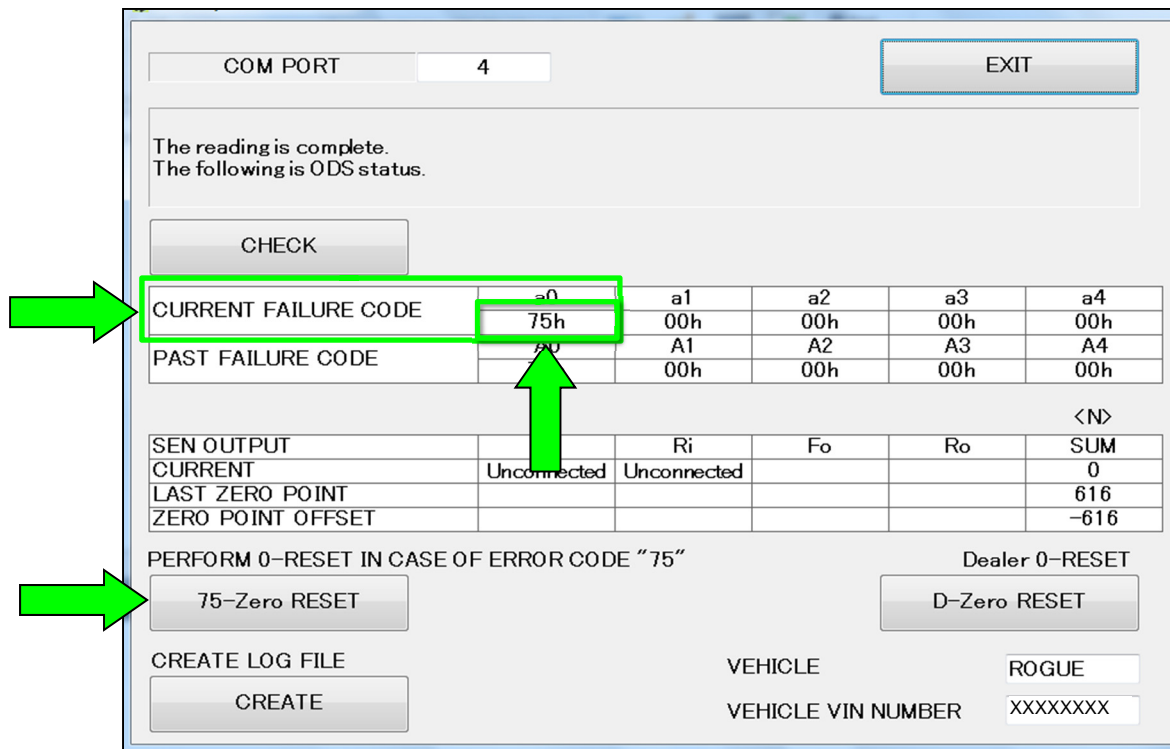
COM PORT 4

EXIT

The reading is complete.
The following is ODS status.

CHECK

| | a0 | a1 | a2 | a3 | a4 |
|---|---|---|---|---|---|
| CURRENT FAILURE CODE | 75h | 00h | 00h | 00h | 00h |
| PAST FAILURE CODE | A0 | A1 | A2 | A3 | A4 |
| | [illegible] | 00h | 00h | 00h | 00h |

<N>

| SEN OUTPUT | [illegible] | Ri | Fo | Ro | SUM |
|---|---|---|---|---|---|
| CURRENT | Unconnected | Unconnected | | | 0 |
| LAST ZERO POINT | | | | | 616 |
| ZERO POINT OFFSET | | | | | -616 |

PERFORM 0-RESET IN CASE OF ERROR CODE "75"

Dealer 0-RESET

75-Zero RESET

D-Zero RESET

CREATE LOG FILE

CREATE

VEHICLE ROGUE

VEHICLE VIN NUMBER XXXXXXXX